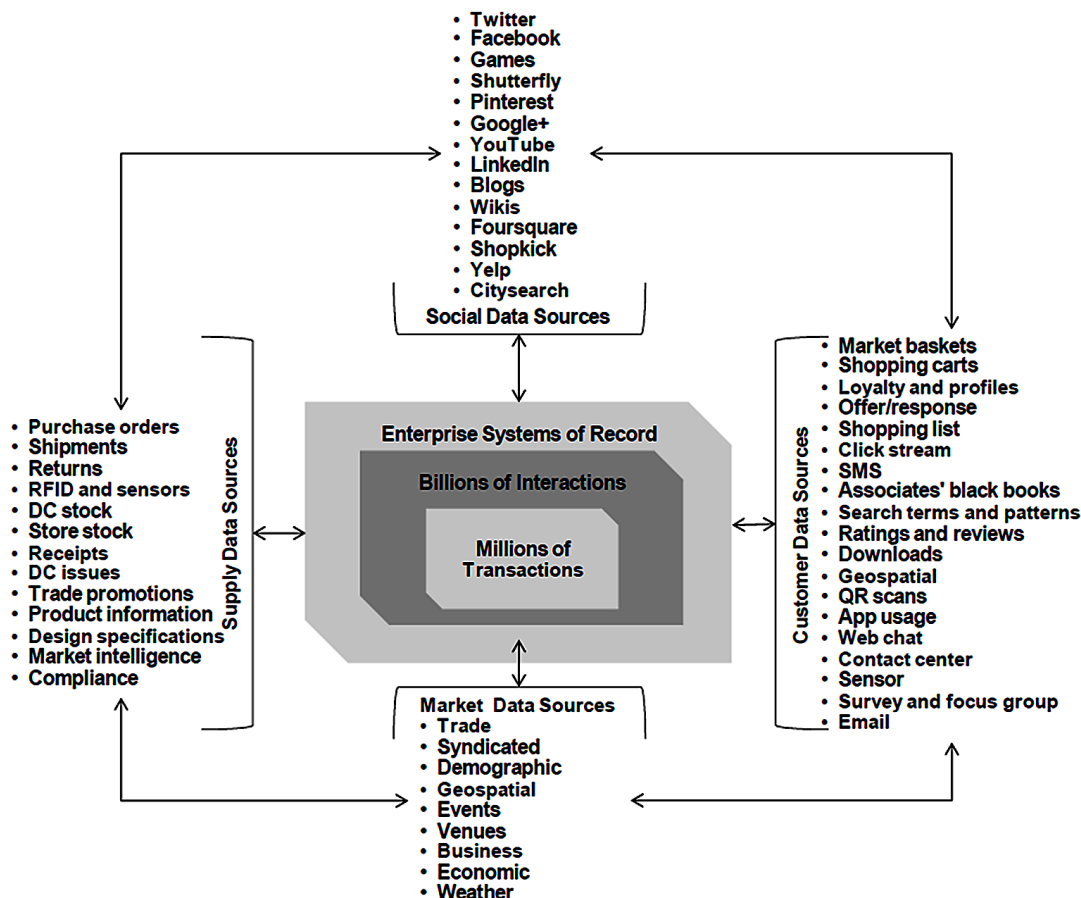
• Twitter
• Facebook
• Games
• Shutterfly
• Pinterest
• Google+
• YouTube
• LinkedIn
• Blogs
• Wikis
• Foursquare
• Shopkick
• Yelp
• Citysearch

Social Data Sources

Supply Data Sources
• Purchase orders
• Shipments
• Returns
• RFID and sensors
• DC stock
• Store stock
• Receipts
• DC issues
• Trade promotions
• Product information
• Design specifications
• Market intelligence
• Compliance

Enterprise Systems of Record

Billions of Interactions

Millions of Transactions

Customer Data Sources
• Market baskets
• Shopping carts
• Loyalty and profiles
• Offer/response
• Shopping list
• Click stream
• SMS
• Associates' black books
• Search terms and patterns
• Ratings and reviews
• Downloads
• Geospatial
• QR scans
• App usage
• Web chat
• Contact center
• Sensor
• Survey and focus group
• Email

Market Data Sources
• Trade
• Syndicated
• Demographic
• Geospatial
• Events
• Venues
• Business
• Economic
• Weather